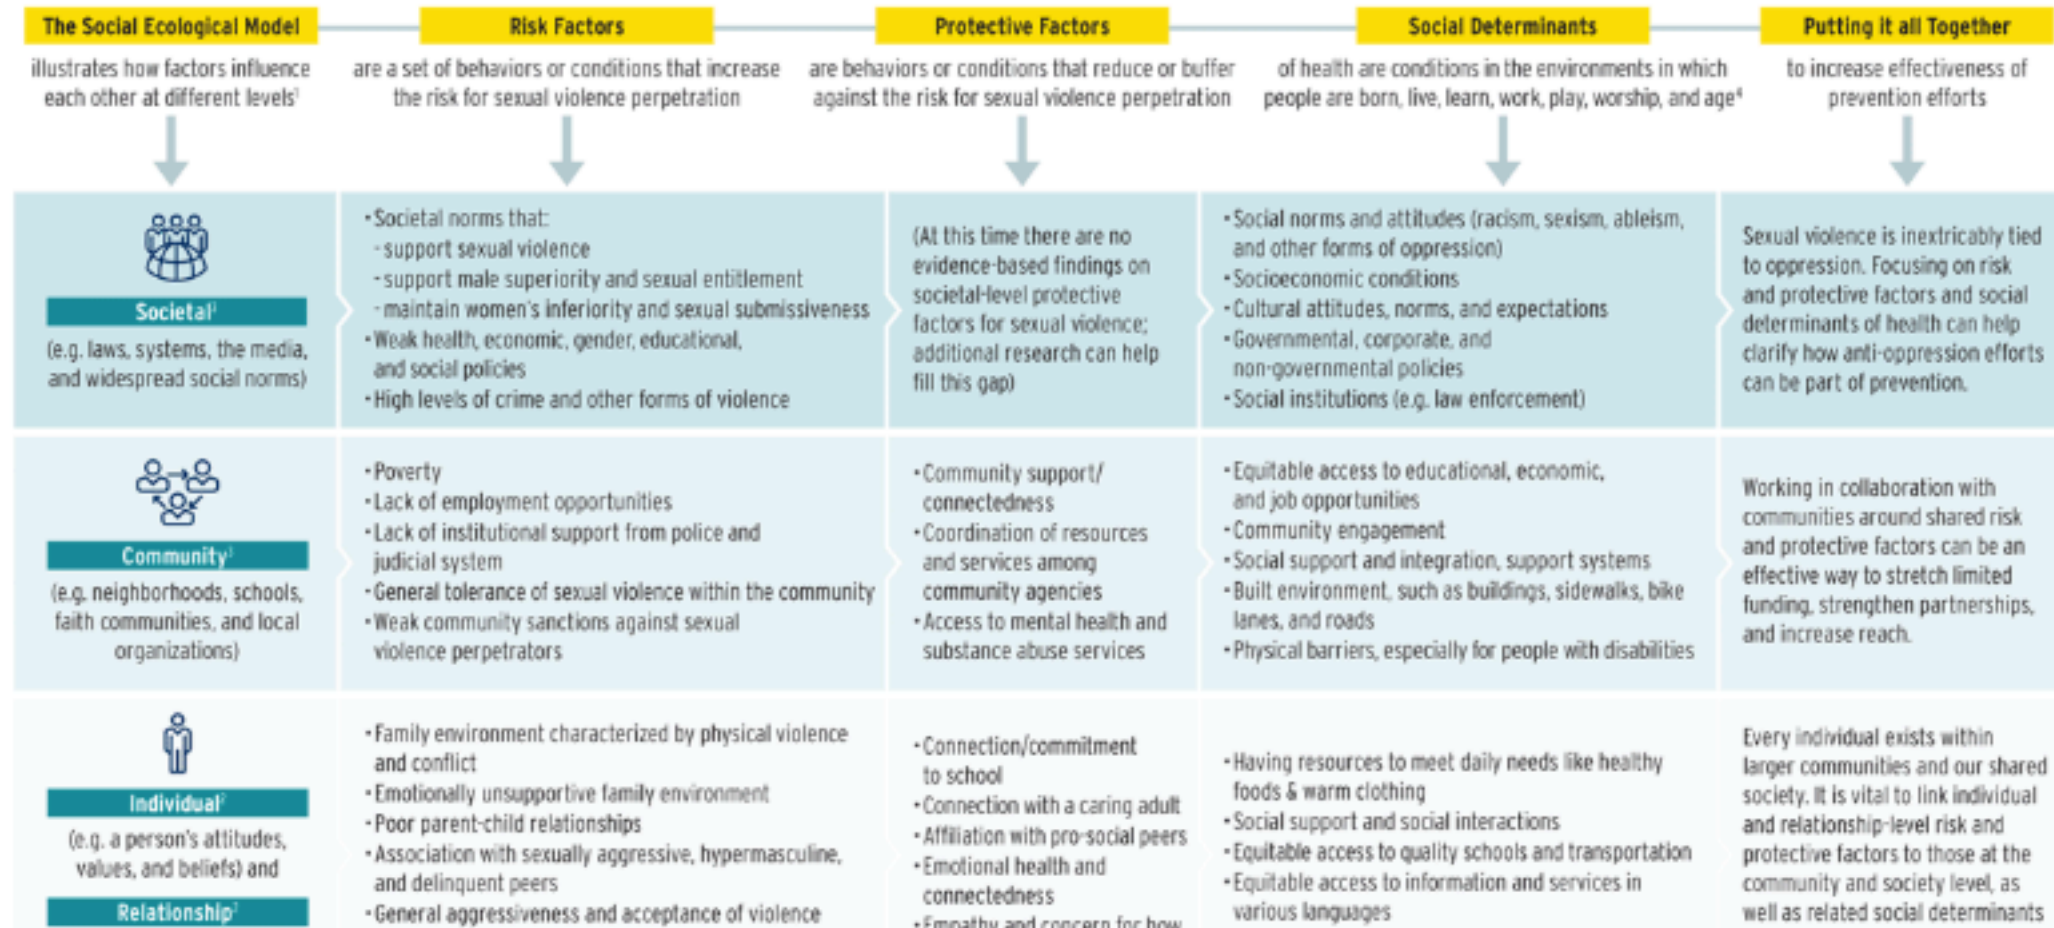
| The Social Ecological Model | Risk Factors | Protective Factors | Social Determinants | Putting it all Together |
|---|---|---|---|---|
| illustrates how factors influence each other at different levels$^1$ | are a set of behaviors or conditions that increase the risk for sexual violence perpetration | are behaviors or conditions that reduce or buffer against the risk for sexual violence perpetration | of health are conditions in the environments in which people are born, live, learn, work, play, worship, and age$^4$ | to increase effectiveness of prevention efforts |
| Societal$^1$ (e.g. laws, systems, the media, and widespread social norms) | • Societal norms that: - support sexual violence - support male superiority and sexual entitlement - maintain women's inferiority and sexual submissiveness • Weak health, economic, gender, educational, and social policies • High levels of crime and other forms of violence | (At this time there are no evidence-based findings on societal-level protective factors for sexual violence; additional research can help fill this gap) | • Social norms and attitudes (racism, sexism, ableism, and other forms of oppression) • Socioeconomic conditions • Cultural attitudes, norms, and expectations • Governmental, corporate, and non-governmental policies • Social institutions (e.g. law enforcement) | Sexual violence is inextricably tied to oppression. Focusing on risk and protective factors and social determinants of health can help clarify how anti-oppression efforts can be part of prevention. |
| Community$^1$ (e.g. neighborhoods, schools, faith communities, and local organizations) | • Poverty • Lack of employment opportunities • Lack of institutional support from police and judicial system • General tolerance of sexual violence within the community • Weak community sanctions against sexual violence perpetrators | • Community support/ connectedness • Coordination of resources and services among community agencies • Access to mental health and substance abuse services | • Equitable access to educational, economic, and job opportunities • Community engagement • Social support and integration, support systems • Built environment, such as buildings, sidewalks, bike lanes, and roads • Physical barriers, especially for people with disabilities | Working in collaboration with communities around shared risk and protective factors can be an effective way to stretch limited funding, strengthen partnerships, and increase reach. |
| Individual$^2$ (e.g. a person's attitudes, values, and beliefs) and Relationship$^2$ | • Family environment characterized by physical violence and conflict • Emotionally unsupportive family environment • Poor parent-child relationships • Association with sexually aggressive, hypermasculine, and delinquent peers • General aggressiveness and acceptance of violence | • Connection/commitment to school • Connection with a caring adult • Affiliation with pro-social peers • Emotional health and connectedness • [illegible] | • Having resources to meet daily needs like healthy foods & warm clothing • Social support and social interactions • Equitable access to quality schools and transportation • Equitable access to information and services in various languages | Every individual exists within larger communities and our shared society. It is vital to link individual and relationship-level risk and protective factors to those at the community and society level, as well as related social determinants |